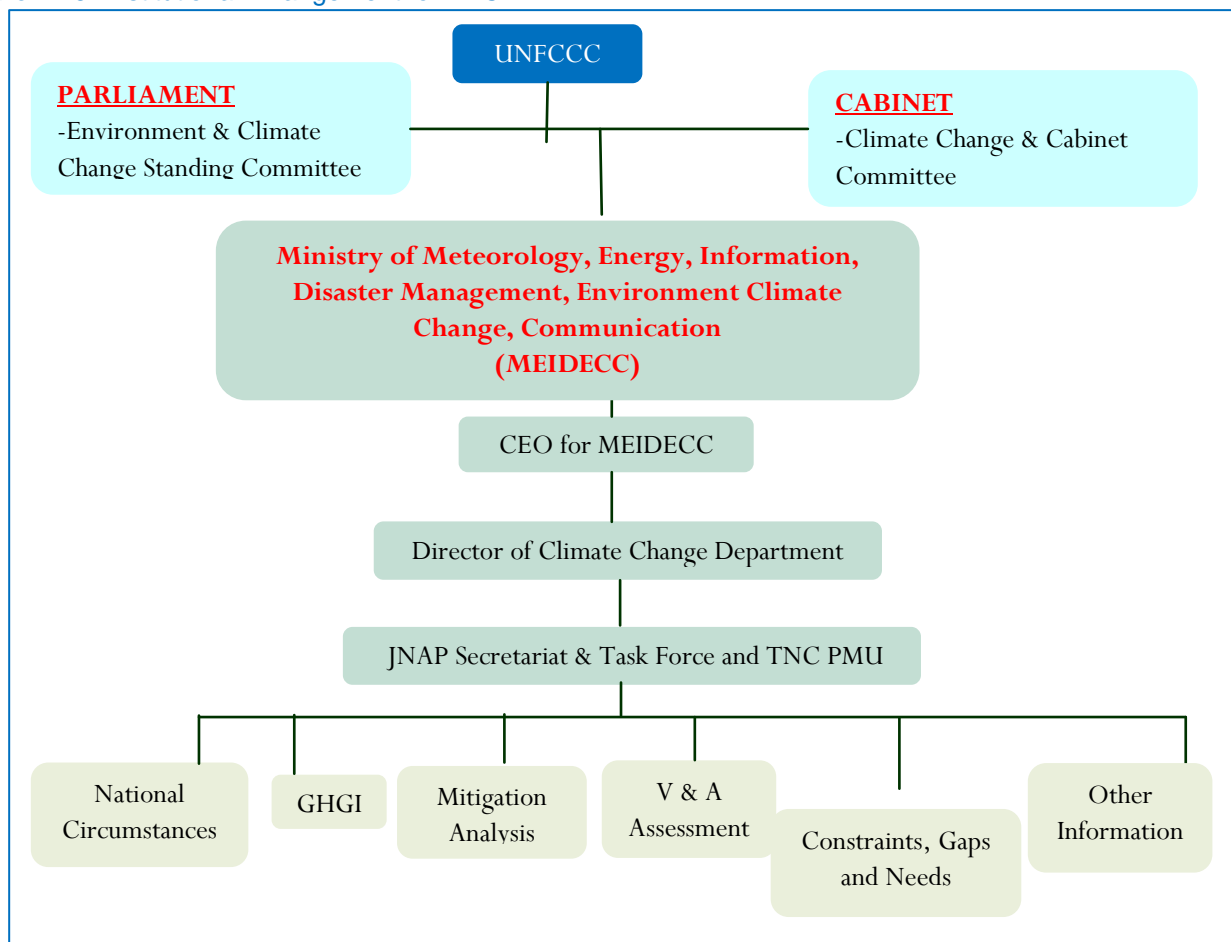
UNFCCC

PARLIAMENT
-Environment & Climate Change Standing Committee

CABINET
-Climate Change & Cabinet Committee

Ministry of Meteorology, Energy, Information, Disaster Management, Environment Climate Change, Communication
(MEIDECC)

CEO for MEIDECC

Director of Climate Change Department

JNAP Secretariat & Task Force and TNC PMU

National Circumstances

GHGI

Mitigation Analysis

V & A Assessment

Constraints, Gaps and Needs

Other Information